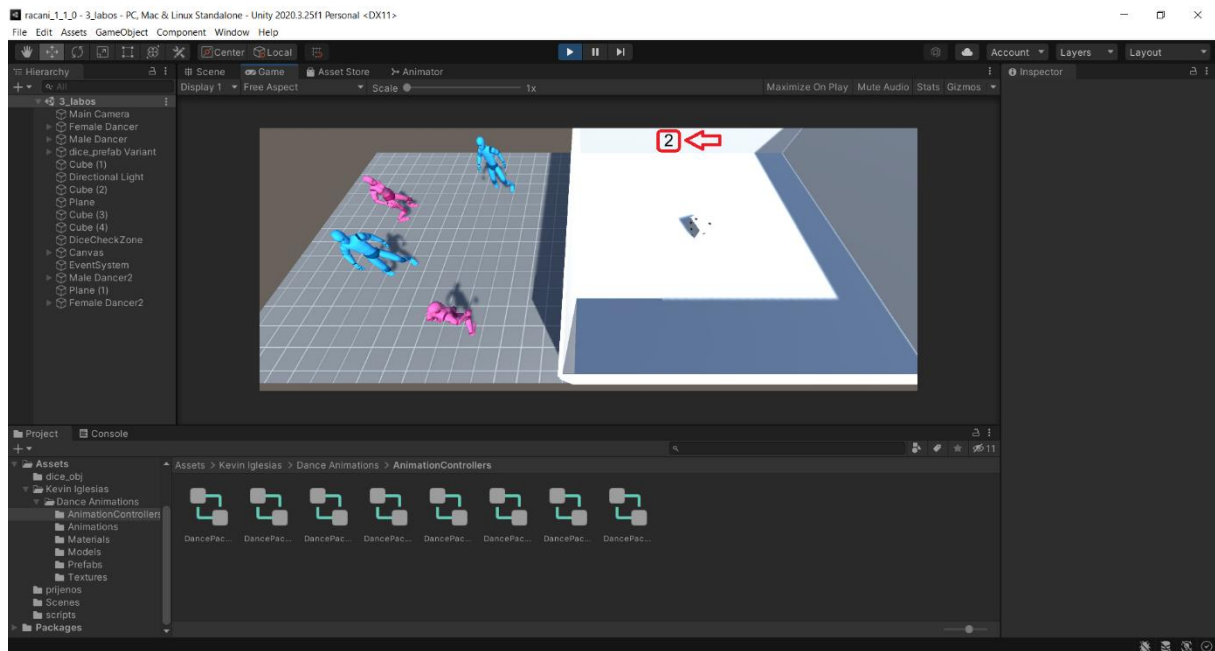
racani_1_1_0 - 3_labos - PC, Mac & Linux Standalone - Unity 2020.3.25f1 Personal <DX11>

File Edit Assets GameObject Component Window Help

Center Local

Account Layers Layout

Hierarchy

All

3_labos
Main Camera
Female Dancer
Male Dancer
dice_prefab Variant
Cube (1)
Directional Light
Cube (2)
Plane
Cube (3)
Cube (4)
DiceCheckZone
Canvas
EventSystem
Male Dancer2
Plane (1)
Female Dancer2

Scene Game Asset Store Animator

Display 1 Free Aspect Scale 1x

Maximize On Play Mute Audio Stats Gizmos

Inspector

2

Project Console

Assets
dice_obj
Kevin Iglesias
Dance Animations
AnimationControllers
Animations
Materials
Models
Prefabs
Textures
prijenos
Scenes
scripts
Packages

Assets > Kevin Iglesias > Dance Animations > AnimationControllers

11

DancePac... DancePac... DancePac... DancePac... DancePac... DancePac... DancePac... DancePac...